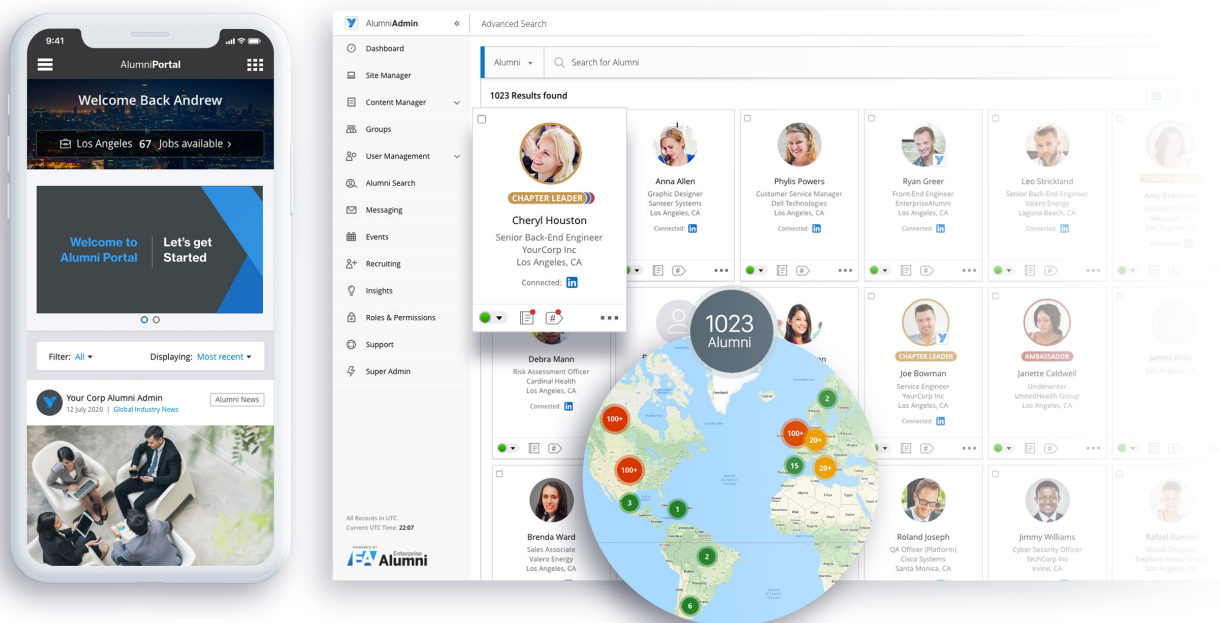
9:41

AlumniPortal

Welcome Back Andrew

Los Angeles 67 Jobs available >

Welcome to Alumni Portal

Let's get Started

Filter: All ▾

Displaying: Most recent ▾

Your Corp Alumni Admin
12 July 2020 | Global Industry News

Alumni News

AlumniAdmin

Advanced Search

Dashboard

Site Manager

Content Manager

Groups

User Management

Alumni Search

Messaging

Events

Recruiting

Insights

Roles & Permissions

Support

Super Admin

All Records in UTC
Current UTC Time: 22:07

Enterprise Alumni

Alumni ▾

Search for Alumni

1023 Results found

CHAPTER LEADER
Cheryl Houston
Senior Back-End Engineer
YourCorp Inc
Los Angeles, CA
Connected:

Anna Allen
Graphic Designer
Santeer Systems
Los Angeles, CA
Connected:

Phylis Powers
Customer Service Manager
Dell Technologies
Los Angeles, CA
Connected:

Ryan Greer
Front-End Engineer
EnterpriseAlumni
Los Angeles, CA
Connected:

Leo Strickland
Senior Back-End Engineer
Valero Energy
Laguna Beach, CA
Connected:

CHAPTER LEADER
Amy Brandon
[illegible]
Los Angeles, CA
Connected:

Debra Mann
Risk Assessment Officer
Cardinal Health
Los Angeles, CA
Connected:

1023
Alumni

CHAPTER LEADER
Joe Bowman
Service Engineer
YourCorp Inc
Los Angeles, CA
Connected:

AMBASSADOR
Janette Caldwell
Underwriter
UnitedHealth Group
Los Angeles, CA

James Wilson
Los Angeles, CA

100+
100+
100+
20+
20+
2
15
3
1
2
6

Brenda Ward
Sales Associate
Valero Energy
Los Angeles, CA

Roland Joseph
QA Officer (Platform)
Cisco Systems
Santa Monica, CA

Jimmy Williams
Cyber Security Officer
TechCorp Inc
Irvine, CA

Rafael Ramos
Visual Designer
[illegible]
Los Angeles, CA